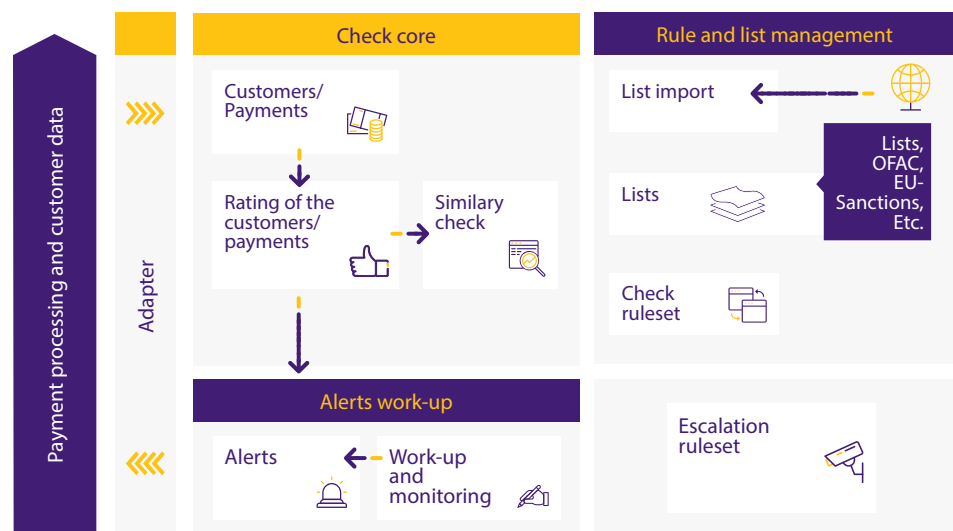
Payment processing and customer data

Adapter

Check core

Customers/ Payments

Rating of the customers/ payments

Similary check

Alerts work-up

Alerts

Work-up and monitoring

Rule and list management

List import

Lists, OFAC, EU-Sanctions, Etc.

Lists

Check ruleset

Escalation ruleset